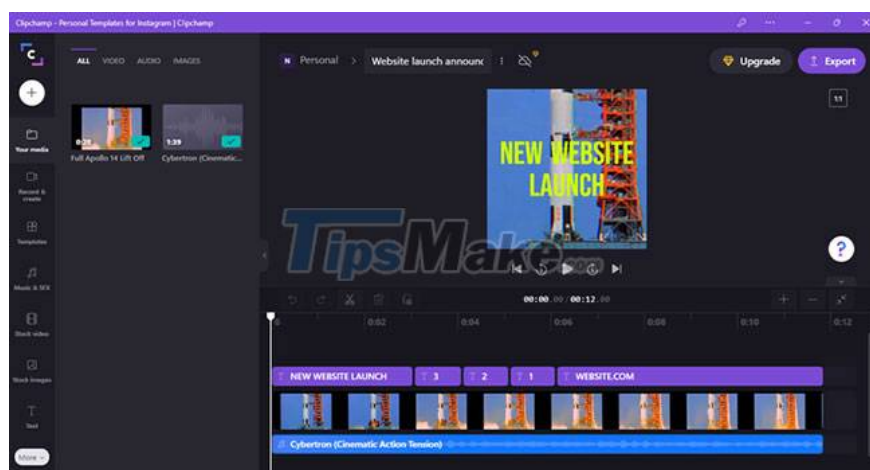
Clipchamp - Personal Templates for Instagram | Clipchamp

ALL VIDEO AUDIO IMAGES

0:28
1:39
Full Apollo 14 Lift Off
Cybertron (Cinematic...

Your media
Record & create
Templates
Music & SFX
Stock video
Stock images
Text
More

Personal > Website launch announc

Upgrade
Export

1:1

NEW WEBSITE LAUNCH

TipsMake.com

00:00.00 / 00:12.00

0 0:02 0:04 0:06 0:08 0:10 0:12

NEW WEBSITE LAUNCH
3
2
1
WEBSITE.COM

Cybertron (Cinematic Action Tension)

?